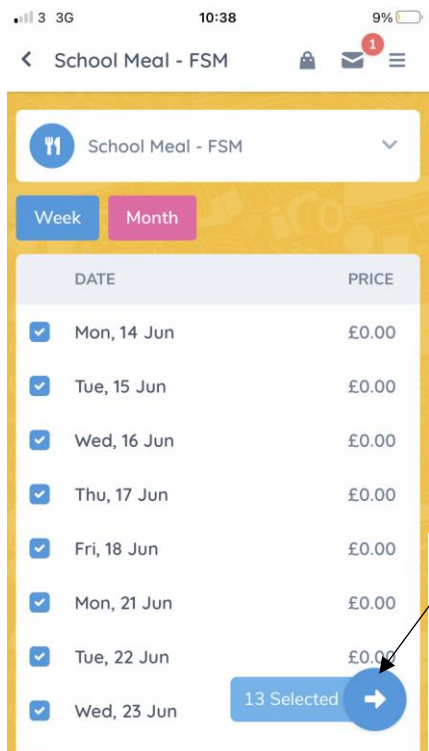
3 3G 10:38 9%

School Meal - FSM

1

School Meal - FSM

Week Month

| DATE | PRICE |
|---|---|
| Mon, 14 Jun | £0.00 |
| Tue, 15 Jun | £0.00 |
| Wed, 16 Jun | £0.00 |
| Thu, 17 Jun | £0.00 |
| Fri, 18 Jun | £0.00 |
| Mon, 21 Jun | £0.00 |
| Tue, 22 Jun | £0.0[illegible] |
| Wed, 23 Jun | |

13 Selected